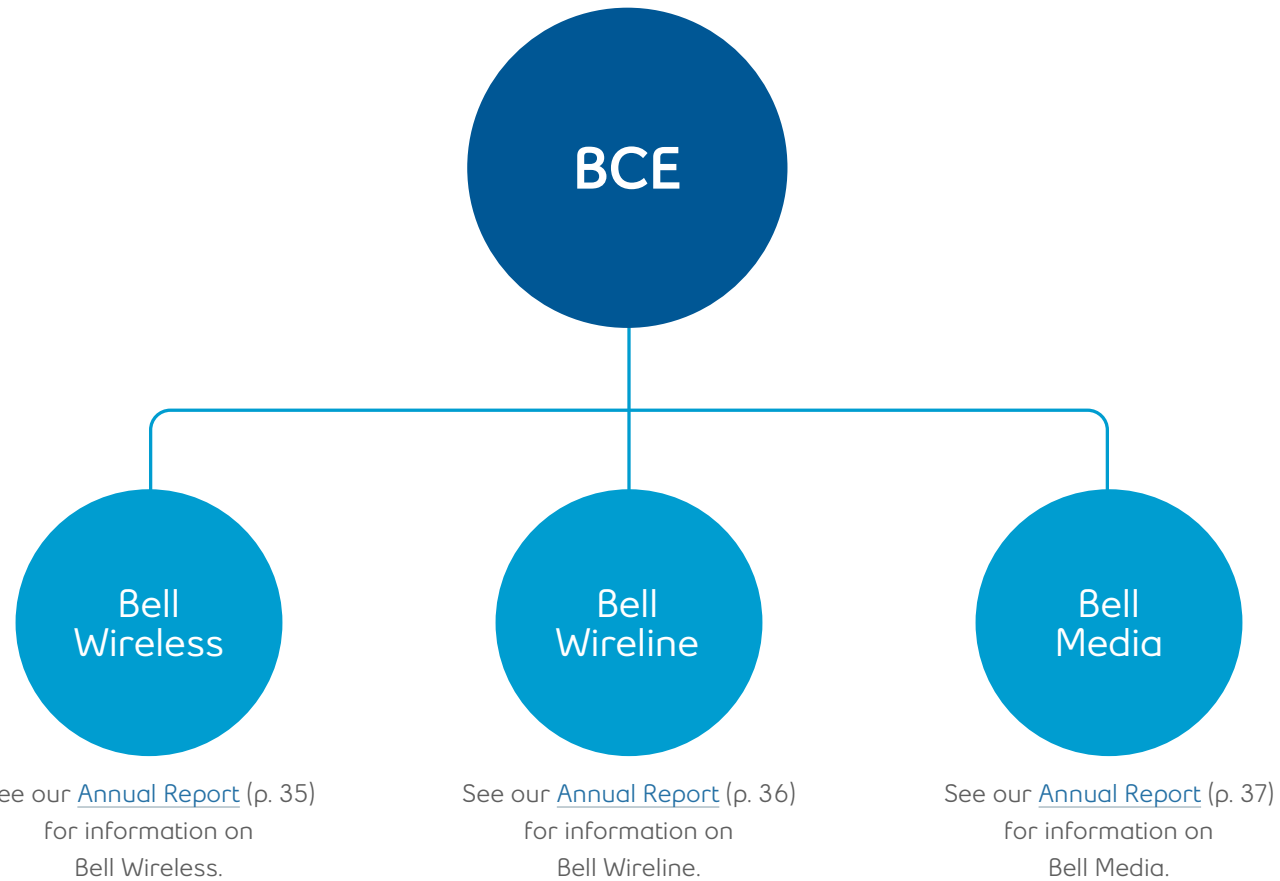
BCE

Bell Wireless

Bell Wireline

Bell Media

ee our Annual Report (p. 35) for information on Bell Wireless.

See our Annual Report (p. 36) for information on Bell Wireline.

See our Annual Report (p. 37) for information on Bell Media.